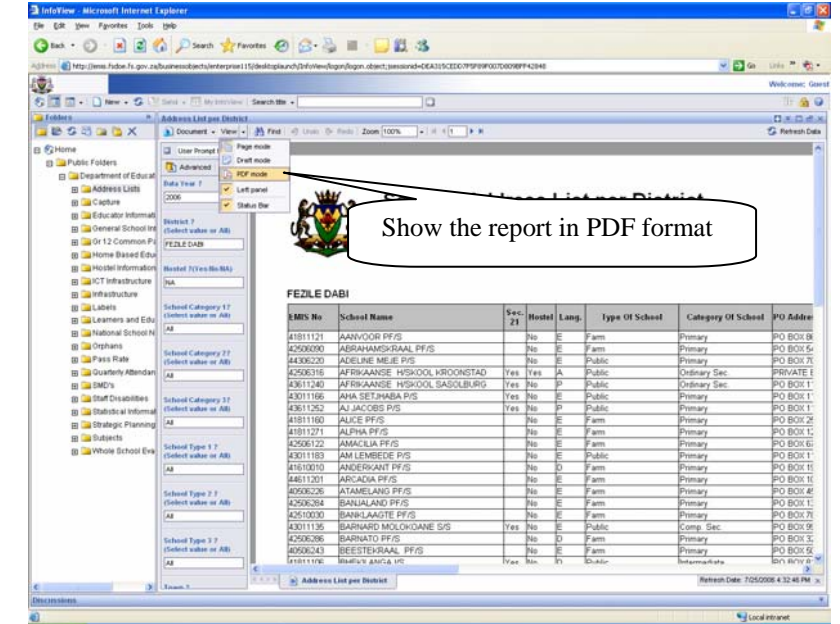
InfoView - Microsoft Internet Explorer

File Edit View Favorites Tools Help

Back Search Favorites

Address http://emis.fsdoe.fs.gov.za/businessobjects/enterprise115/desktoplaunch/InfoView/logon/logon.object;jsessionid=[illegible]

Go Links

Welcome: Guest

New Send My InfoView Search title

Folders

Address List per District

Document View Find Undo Redo Zoom 100%

Refresh Data

Home
Public Folders
Department of Educat
Address Lists
Capture
Educator Informati
General School Inf
Gr 12 Common P
Home Based Edu
Hostel Information
ICT Infrastructure
Infrastructure
Labels
Learners and Edu
National School N
Orphans
Pass Rate
Quarterly Attendan
SMD's
Staff Disabilities
Statistical Informat
Strategic Planning
Subjects
Whole School Eva

User Prompt
Advanced

Page mode
Draft mode
PDF mode
Left panel
Status Bar

Data Year ?
2006

District ? (Select value or All)
FEZILE DABI

Hostel ?(Yes/No/NA)
NA

School Category 1? (Select value or All)
All

School Category 2? (Select value or All)
All

School Category 3? (Select value or All)
All

School Type 1 ? (Select value or All)
All

School Type 2 ? (Select value or All)
All

School Type 3 ? (Select value or All)
All

Town ?

S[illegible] Address List per District

Show the report in PDF format

FEZILE DABI

| EMIS No | School Name | Sec. 21 | Hostel | Lang. | Type Of School | Category Of School | PO Addre |
|---|---|---|---|---|---|---|---|
| 41811121 | AANVOOR PF/S | | No | E | Farm | Primary | PO BOX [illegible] |
| 42506290 | ABRAHAMSKRAAL PF/S | | No | E | Farm | Primary | PO BOX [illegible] |
| 44306220 | ADELINE MEJE P/S | | No | E | Public | Primary | PO BOX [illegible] |
| 42506316 | AFRIKAANSE H/SKOOL KROONSTAD | Yes | Yes | A | Public | Ordinary Sec. | PRIVATE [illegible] |
| 43611240 | AFRIKAANSE H/SKOOL SASOLBURG | Yes | No | P | Public | Ordinary Sec. | PO BOX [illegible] |
| 43011166 | AHA SETJHABA P/S | Yes | No | E | Public | Primary | PO BOX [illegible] |
| 43611252 | AJ JACOBS P/S | Yes | No | P | Public | Primary | PO BOX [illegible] |
| 41811160 | ALICE PF/S | | No | E | Farm | Primary | PO BOX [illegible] |
| 41811271 | ALPHA PF/S | | No | E | Farm | Primary | PO BOX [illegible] |
| 42506122 | AMACILIA PF/S | | No | E | Farm | Primary | PO BOX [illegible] |
| 43011183 | AM LEMBEDE P/S | | No | E | Public | Primary | PO BOX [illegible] |
| 41610010 | ANDERKANT PF/S | | No | D | Farm | Primary | PO BOX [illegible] |
| 44611201 | ARCADIA PF/S | | No | E | Farm | Primary | PO BOX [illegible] |
| 40506226 | ATAMELANG PF/S | | No | E | Farm | Primary | PO BOX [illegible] |
| 42506264 | BANJALAND PF/S | | No | E | Farm | Primary | PO BOX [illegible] |
| 42510030 | BANKLAAGTE PF/S | | No | E | Farm | Primary | PO BOX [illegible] |
| 43011135 | BARNARD MOLOKOANE S/S | Yes | No | E | Public | Comp. Sec. | PO BOX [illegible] |
| 42506286 | BARNATO PF/S | | No | D | Farm | Primary | PO BOX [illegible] |
| 40506243 | BEESTEKRAAL PF/S | | No | E | Farm | Primary | PO BOX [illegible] |
| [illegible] | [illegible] | Yes | No | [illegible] | Public | Intermediate | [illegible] |

Address List per District

Refresh Date: 7/25/2006 4:32:46 PM

Discussions

Local intranet